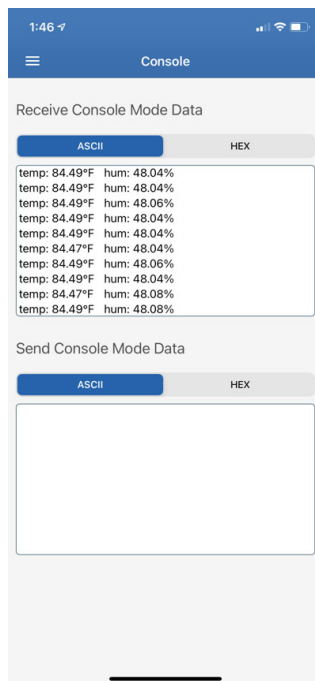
1:46

Console

Receive Console Mode Data

ASCII HEX

temp: 84.49°F hum: 48.04%
temp: 84.49°F hum: 48.04%
temp: 84.49°F hum: 48.06%
temp: 84.49°F hum: 48.04%
temp: 84.49°F hum: 48.04%
temp: 84.47°F hum: 48.04%
temp: 84.49°F hum: 48.06%
temp: 84.49°F hum: 48.04%
temp: 84.47°F hum: 48.08%
temp: 84.49°F hum: 48.08%

Send Console Mode Data

ASCII HEX